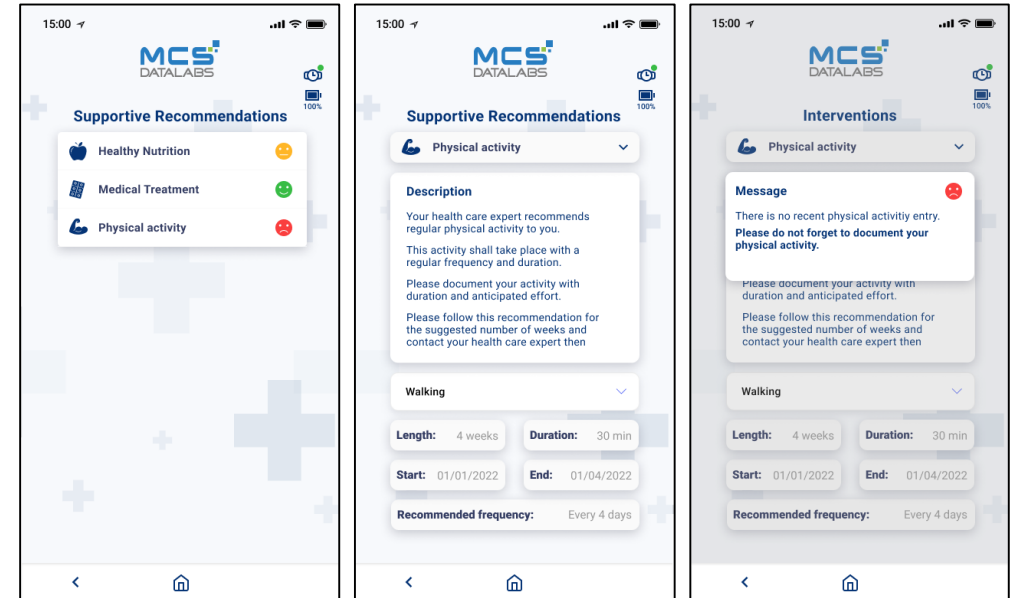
15:00

MCS DATALABS

100%

Supportive Recommendations

Healthy Nutrition

Medical Treatment

Physical activity

15:00

MCS DATALABS

100%

Supportive Recommendations

Physical activity

Description

Your health care expert recommends regular physical activity to you.

This activity shall take place with a regular frequency and duration.

Please document your activity with duration and anticipated effort.

Please follow this recommendation for the suggested number of weeks and contact your health care expert then

Walking

Length: 4 weeks

Duration: 30 min

Start: 01/01/2022

End: 01/04/2022

Recommended frequency: Every 4 days

15:00

MCS DATALABS

100%

Interventions

Physical activity

Message

There is no recent physical activitiy entry.

Please do not forget to document your physical activity.

Please document your activity with duration and anticipated effort.

Please follow this recommendation for the suggested number of weeks and contact your health care expert then

Walking

Length: 4 weeks

Duration: 30 min

Start: 01/01/2022

End: 01/04/2022

Recommended frequency: Every 4 days